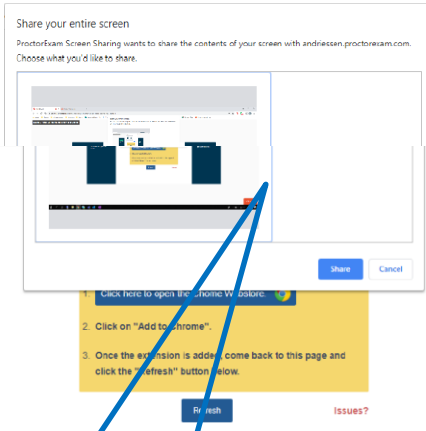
Share your entire screen

ProctorExam Screen Sharing wants to share the contents of your screen with andriessen.proctorexam.com. Choose what you'd like to share.

Share

Cancel

Click here to open the Chrome Webstore.

2. Click on "Add to Chrome".

3. Once the extension is added, come back to this page and click the "Refresh" button below.

Refresh

Issues?